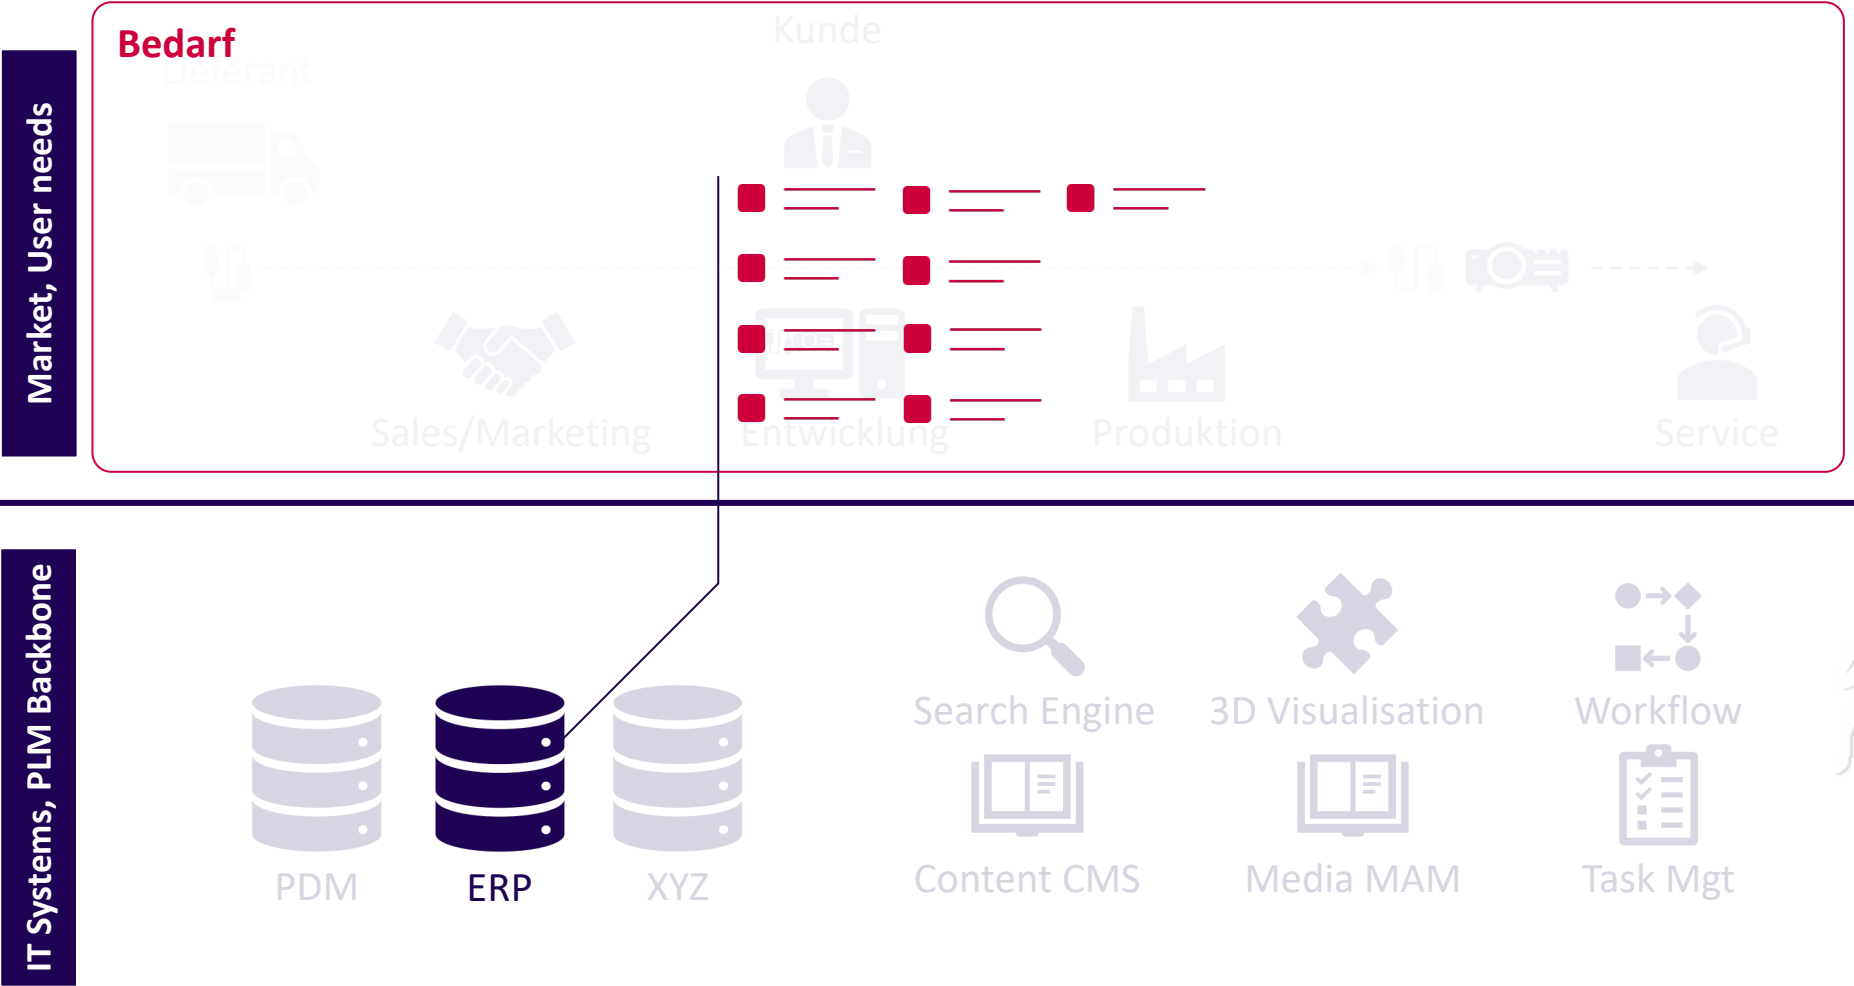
Market, User needs

Bedarf

Kunde

Lieferant

Sales/Marketing

Entwicklung

Produktion

Service

IT Systems, PLM Backbone

PDM

ERP

XYZ

Search Engine

3D Visualisation

Workflow

Content CMS

Media MAM

Task Mgt